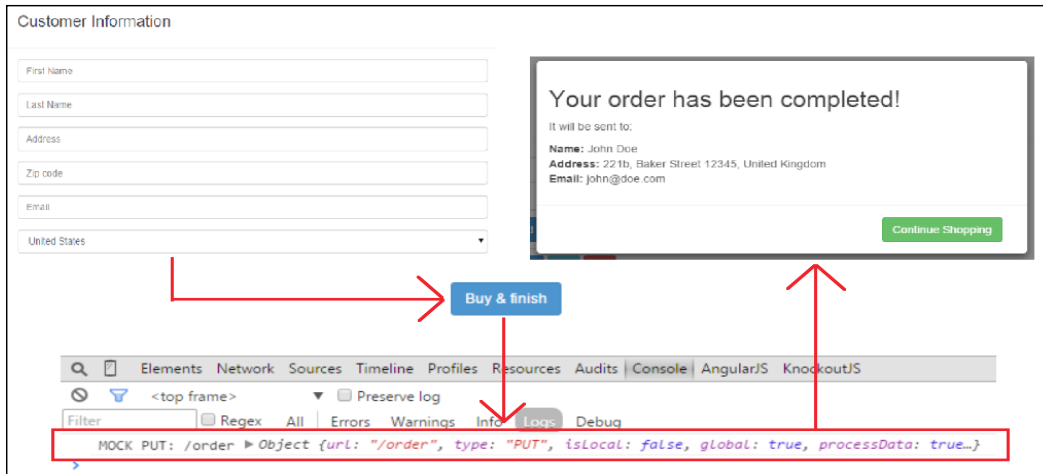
Customer Information

First Name

Last Name

Address

Zip code

Email

United States

Your order has been completed!

It will be sent to:

**Name:** John Doe
**Address:** 221b, Baker Street 12345, United Kingdom
**Email:** john@doe.com

Continue Shopping

Buy & finish

Elements Network Sources Timeline Profiles Resources Audits Console AngularJS KnockoutJS

<top frame> Preserve log

Filter Regex All Errors Warnings Info Logs Debug

MOCK PUT: /order ▶Object {url: "/order", type: "PUT", isLocal: false, global: true, processData: true…}